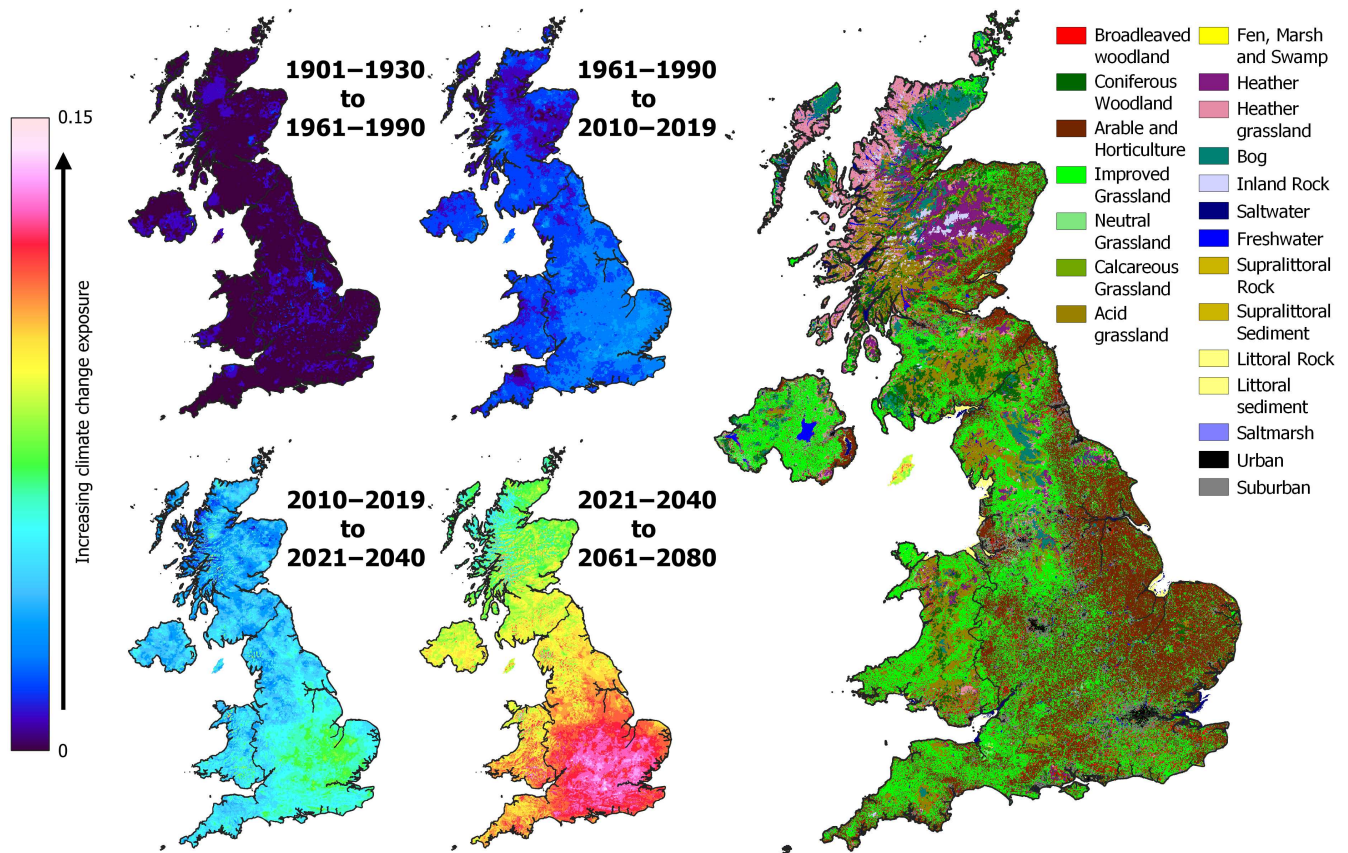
0.15

Increasing climate change exposure

0

1901–1930
to
1961–1990

1961–1990
to
2010–2019

2010–2019
to
2021–2040

2021–2040
to
2061–2080

Broadleaved woodland
Coniferous Woodland
Arable and Horticulture
Improved Grassland
Neutral Grassland
Calcareous Grassland
Acid grassland

Fen, Marsh and Swamp
Heather
Heather grassland
Bog
Inland Rock
Saltwater
Freshwater
Supralittoral Rock
Supralittoral Sediment
Littoral Rock
Littoral sediment
Saltmarsh
Urban
Suburban